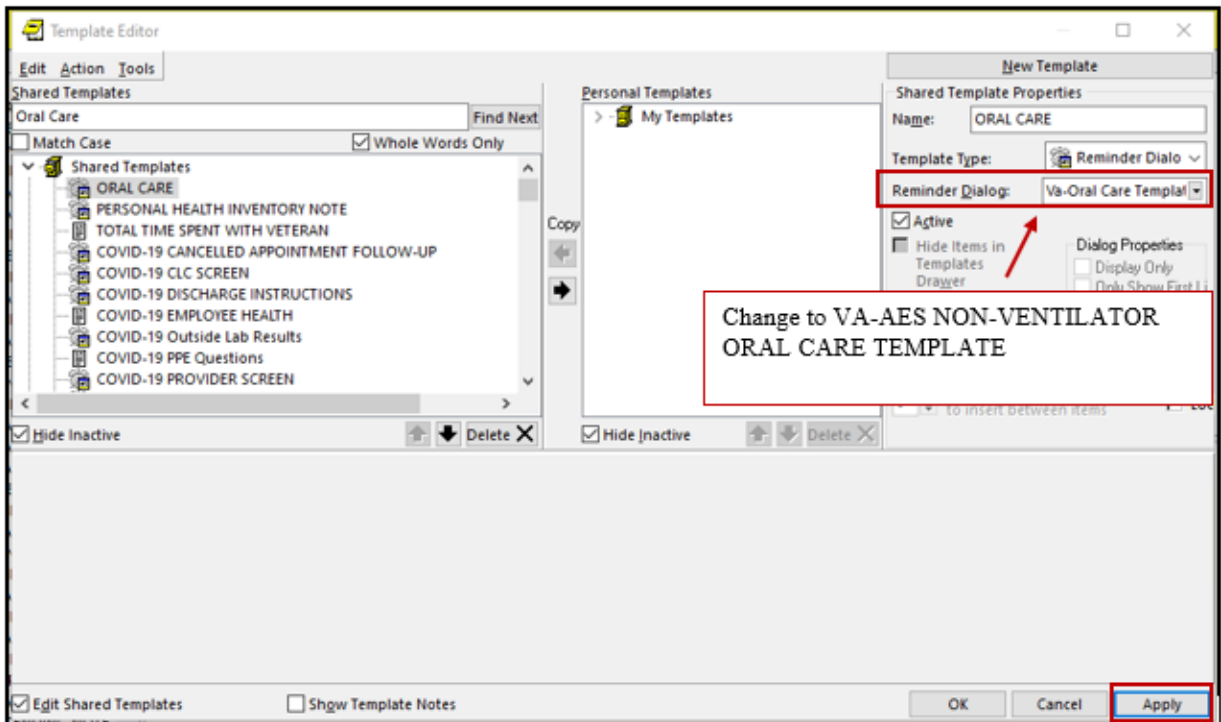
Template Editor

Edit Action Tools

Shared Templates

Oral Care

Find Next

Match Case

Whole Words Only

Shared Templates

ORAL CARE

PERSONAL HEALTH INVENTORY NOTE

TOTAL TIME SPENT WITH VETERAN

COVID-19 CANCELLED APPOINTMENT FOLLOW-UP

COVID-19 CLC SCREEN

COVID-19 DISCHARGE INSTRUCTIONS

COVID-19 EMPLOYEE HEALTH

COVID-19 Outside Lab Results

COVID-19 PPE Questions

COVID-19 PROVIDER SCREEN

Hide Inactive

Delete

Copy

Personal Templates

My Templates

Hide Inactive

Delete

New Template

Shared Template Properties

Name: ORAL CARE

Template Type: Reminder Dialo

Reminder Dialog: Va-Oral Care Templat

Active

Hide Items in Templates Drawer

Dialog Properties

Display Only

Only Show First Li

Change to VA-AES NON-VENTILATOR ORAL CARE TEMPLATE

to insert between items

Edit Shared Templates

Show Template Notes

OK

Cancel

Apply